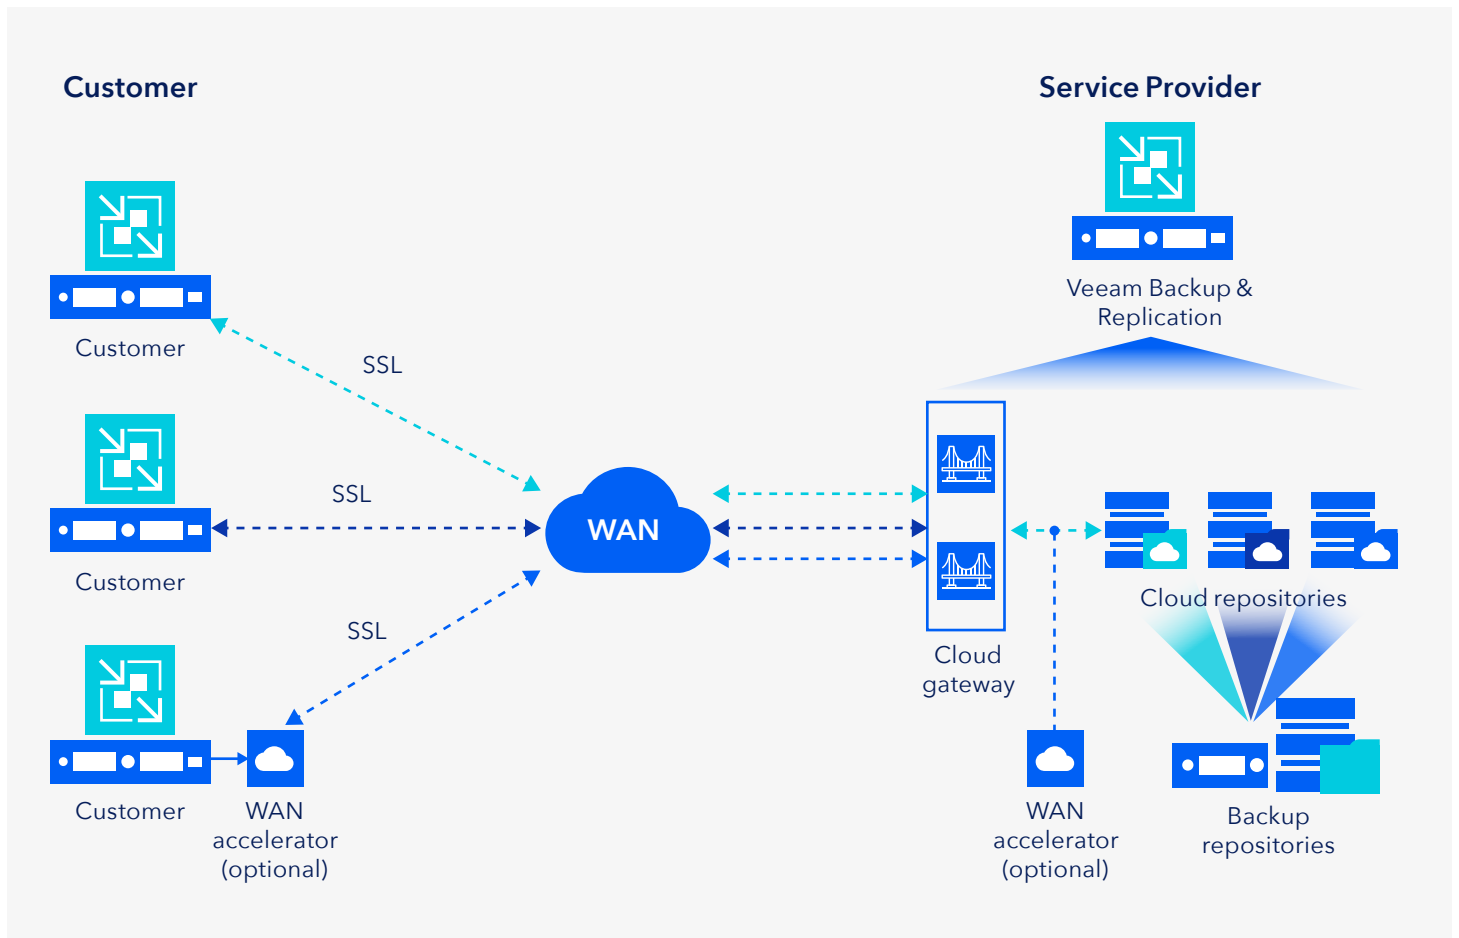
Customer

Service Provider

Customer

SSL

Customer

SSL

Customer

SSL

WAN accelerator (optional)

WAN

Veeam Backup & Replication

Cloud gateway

Cloud repositories

WAN accelerator (optional)

Backup repositories